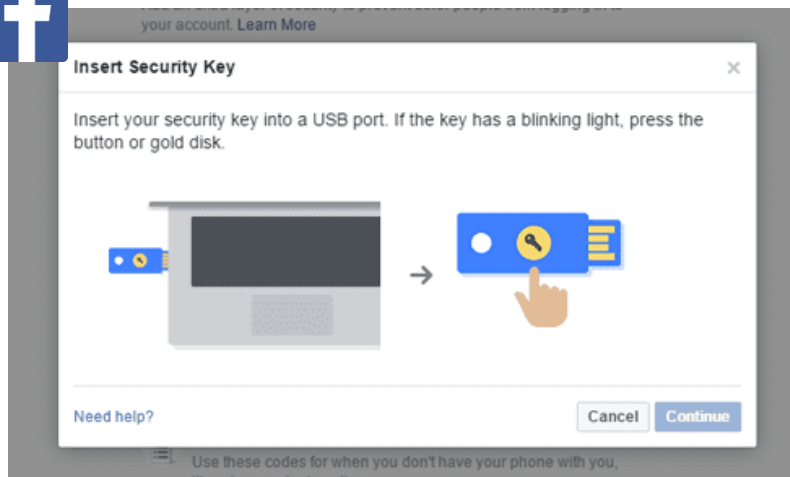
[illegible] your account. Learn More

Insert Security Key

×

Insert your security key into a USB port. If the key has a blinking light, press the button or gold disk.

Need help?

Cancel

Continue

Use these codes for when you don't have your phone with you,

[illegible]